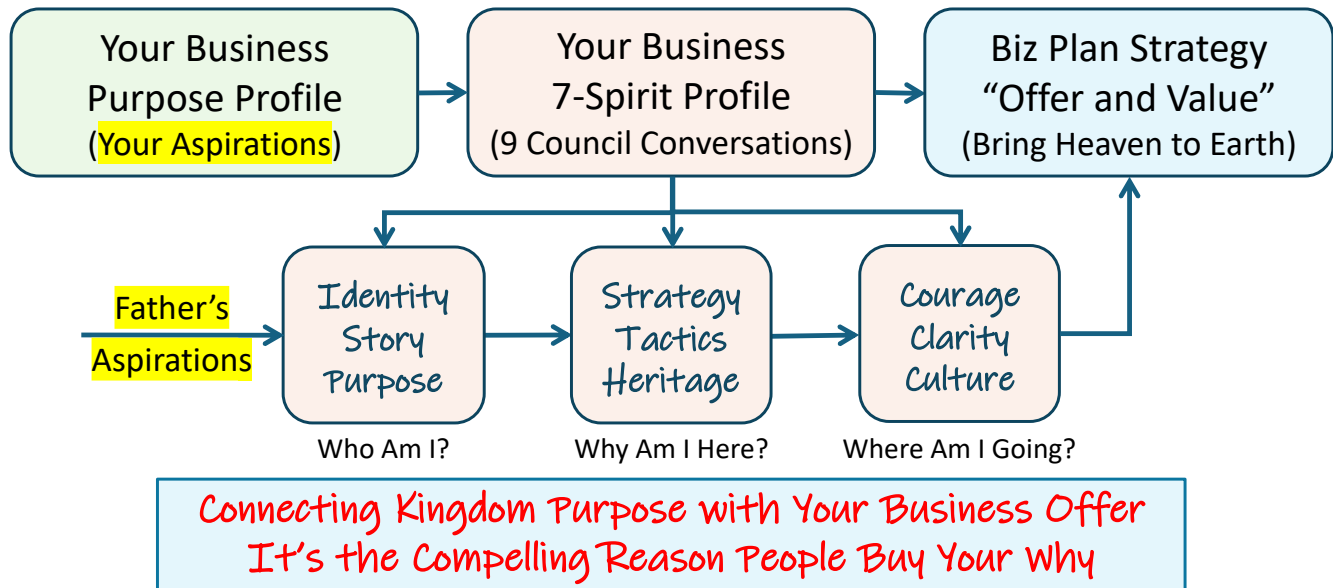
Your Business Purpose Profile (Your Aspirations)

Your Business 7-Spirit Profile (9 Council Conversations)

Biz Plan Strategy “Offer and Value” (Bring Heaven to Earth)

Father’s Aspirations

Identity Story Purpose

Who Am I?

Strategy Tactics Heritage

Why Am I Here?

Courage Clarity Culture

Where Am I Going?

Connecting Kingdom Purpose with Your Business Offer
It’s the Compelling Reason People Buy Your Why